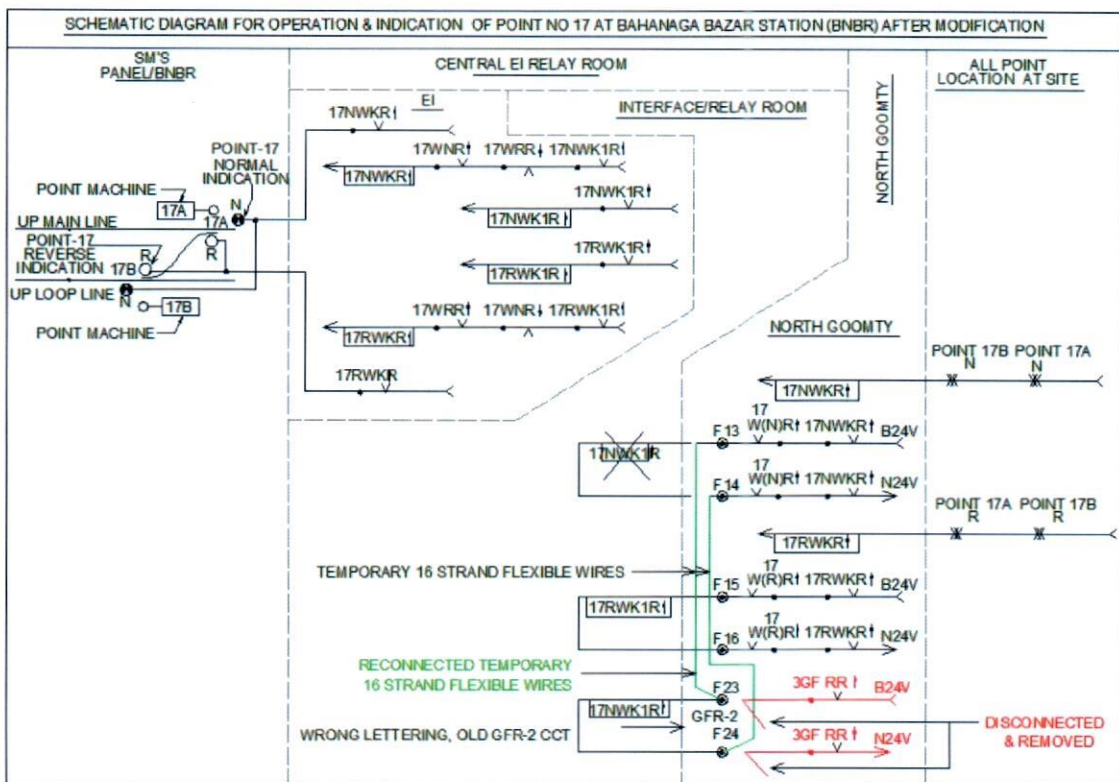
SCHEMATIC DIAGRAM FOR OPERATION & INDICATION OF POINT NO 17 AT BAHANAGA BAZAR STATION (BNBR) AFTER MODIFICATION

SM'S PANEL/BNBR

CENTRAL EI RELAY ROOM

EI

INTERFACE/RELAY ROOM

NORTH GOOMTY

ALL POINT LOCATION AT SITE

17NWKR

17WNR 17WRR 17NWK1R

17NWKR

POINT-17 NORMAL INDICATION

POINT MACHINE

17A

17A

N

UP MAIN LINE

17NWK1R

17NWK1R

POINT-17 REVERSE INDICATION

17B

R

R

17RWK1R

17RWK1R

UP LOOP LINE

N

17B

POINT MACHINE

17WRR 17WNR 17RWK1R

17RWKR

17RWKR

NORTH GOOMTY

POINT 17B N

POINT 17A N

17NWKR

F 13

17 W(N)R 17NWKR B24V

17NWK1R

F 14

17 W(N)R 17NWKR N24V

POINT 17A R

POINT 17B R

17RWKR

TEMPORARY 16 STRAND FLEXIBLE WIRES

F 15

17 W(R)R 17RWKR B24V

17RWK1R

F 16

17 W(R)R 17RWKR N24V

RECONNECTED TEMPORARY 16 STRAND FLEXIBLE WIRES

F 23

3GF RR B24V

17NWK1R

GFR-2

DISCONNECTED & REMOVED

WRONG LETTERING, OLD GFR-2 CCT

F 24

3GF RR N24V